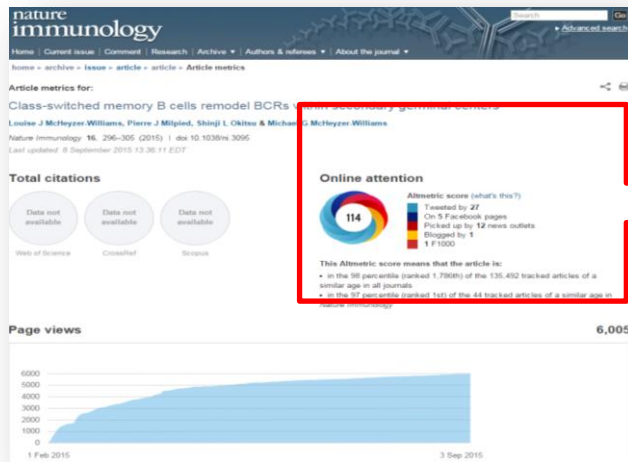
nature immunology

Search Go

Advanced search

Home | Current issue | Comment | Research | Archive | Authors & referees | About the journal

home » archive » issue » article » article » Article metrics

Article metrics for:

Class-switched memory B cells remodel BCRs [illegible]

Louise J McHeyzer-Williams, Pierre J Milpied, Shinji L Okitsu & Michael G McHeyzer-Williams

Nature Immunology 16, 296–305 (2015) | doi:10.1038/ni.3095

Last updated: 8 September 2015 13:36:11 EDT

Total citations

Data not available

Web of Science

Data not available

CrossRef

Data not available

Scopus

Online attention

114

Altmetric score (what's this?)

Tweeted by 27

On 5 Facebook pages

Picked up by 12 news outlets

Blogged by 1

1 F1000

This Altmetric score means that the article is:

• in the 98 percentile (ranked 1,786th) of the 135,492 tracked articles of a similar age in all journals

• in the 97 percentile (ranked 1st) of the 44 tracked articles of a similar age in Nature Immunology

Page views

6,005

6000

5000

4000

3000

2000

1000

0

1 Feb 2015

3 Sep 2015